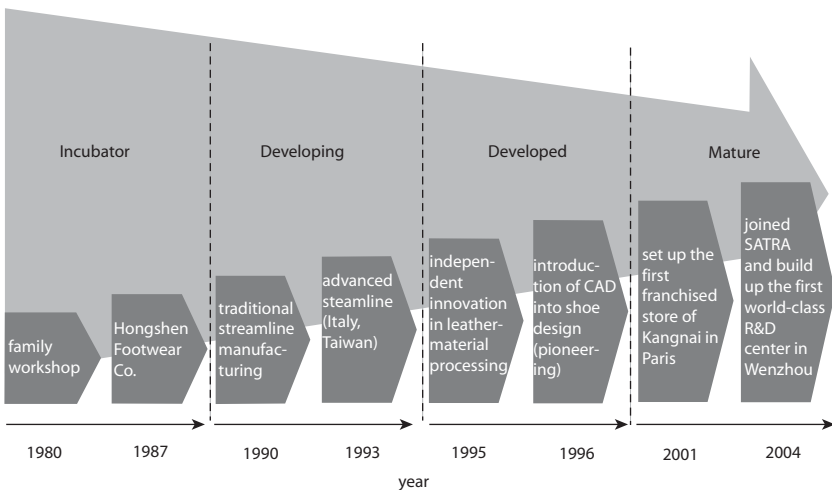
Incubator

Developing

Developed

Mature

family workshop

Hongshen Footwear Co.

traditional streamline manufacturing

advanced steamline (Italy, Taiwan)

independent innovation in leather-material processing

introduction of CAD into shoe design (pioneering)

set up the first franchised store of Kangnai in Paris

joined SATRA and build up the first world-class R&D center in Wenzhou

1980

1987

1990

1993

1995

1996

2001

2004

year